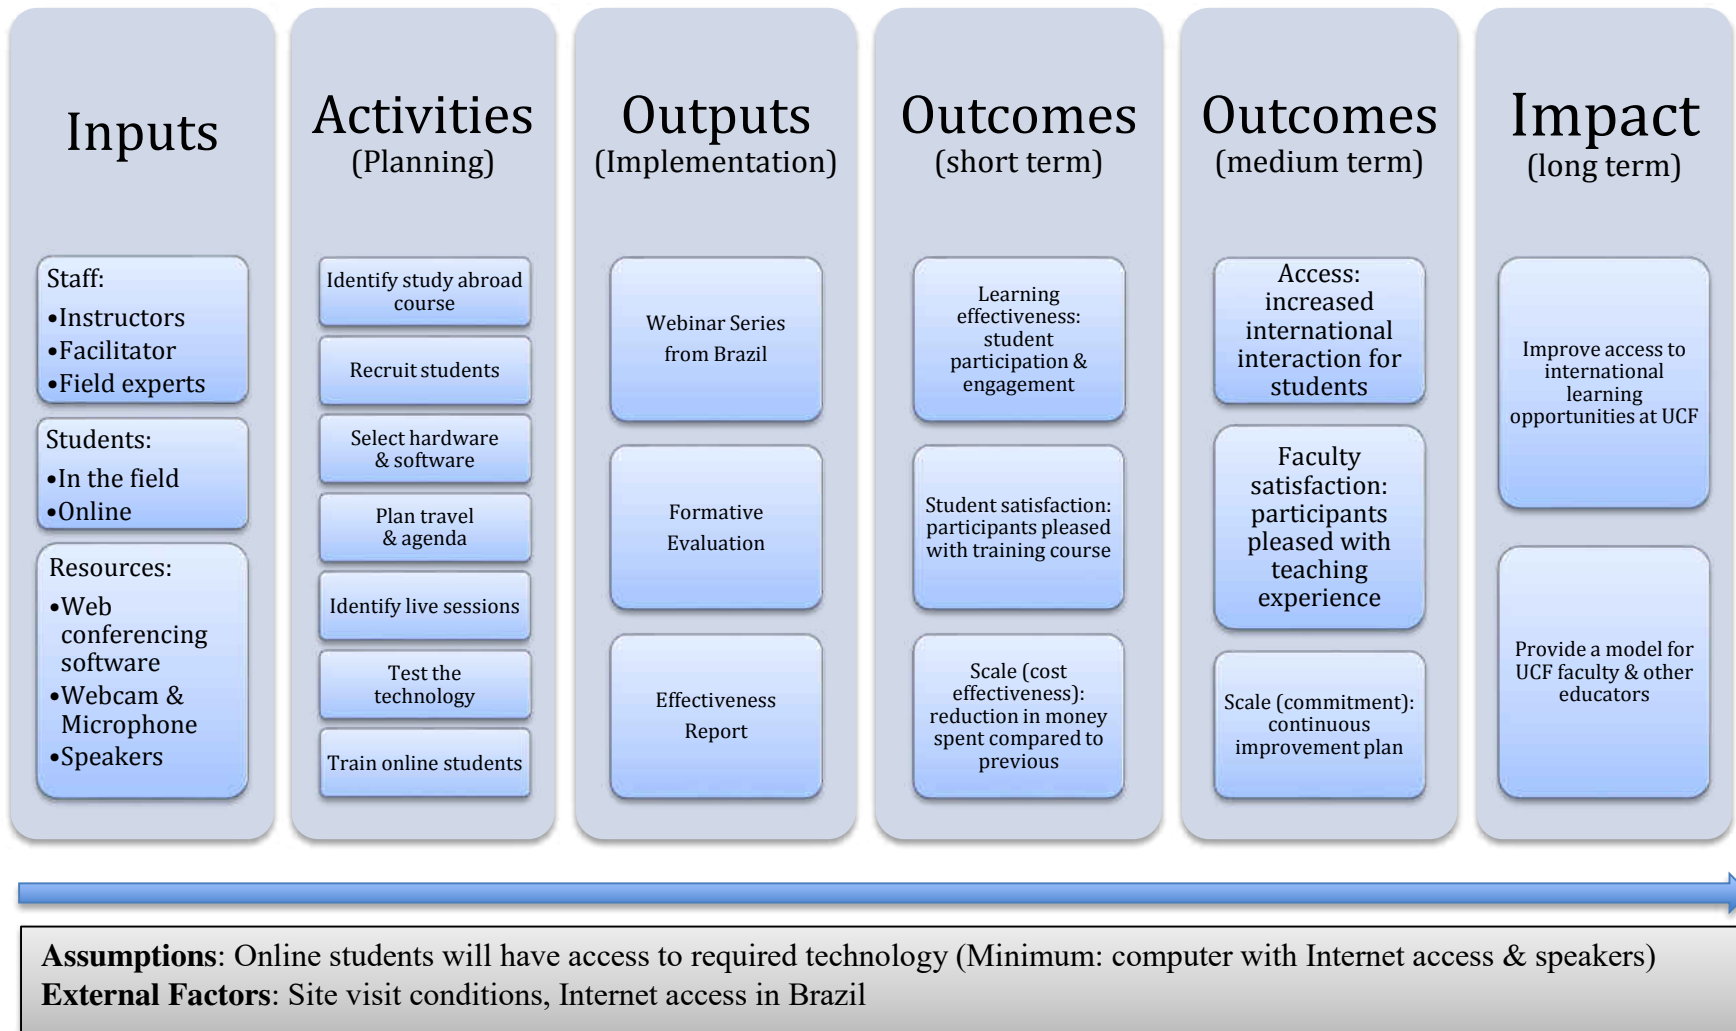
Inputs

Staff:
•Instructors
•Facilitator
•Field experts

Students:
•In the field
•Online

Resources:
•Web conferencing software
•Webcam & Microphone
•Speakers

Activities
(Planning)

Identify study abroad course

Recruit students

Select hardware & software

Plan travel & agenda

Identify live sessions

Test the technology

Train online students

Outputs
(Implementation)

Webinar Series from Brazil

Formative Evaluation

Effectiveness Report

Outcomes
(short term)

Learning effectiveness: student participation & engagement

Student satisfaction: participants pleased with training course

Scale (cost effectiveness): reduction in money spent compared to previous

Outcomes
(medium term)

Access: increased international interaction for students

Faculty satisfaction: participants pleased with teaching experience

Scale (commitment): continuous improvement plan

Impact
(long term)

Improve access to international learning opportunities at UCF

Provide a model for UCF faculty & other educators

**Assumptions**: Online students will have access to required technology (Minimum: computer with Internet access & speakers)
**External Factors**: Site visit conditions, Internet access in Brazil